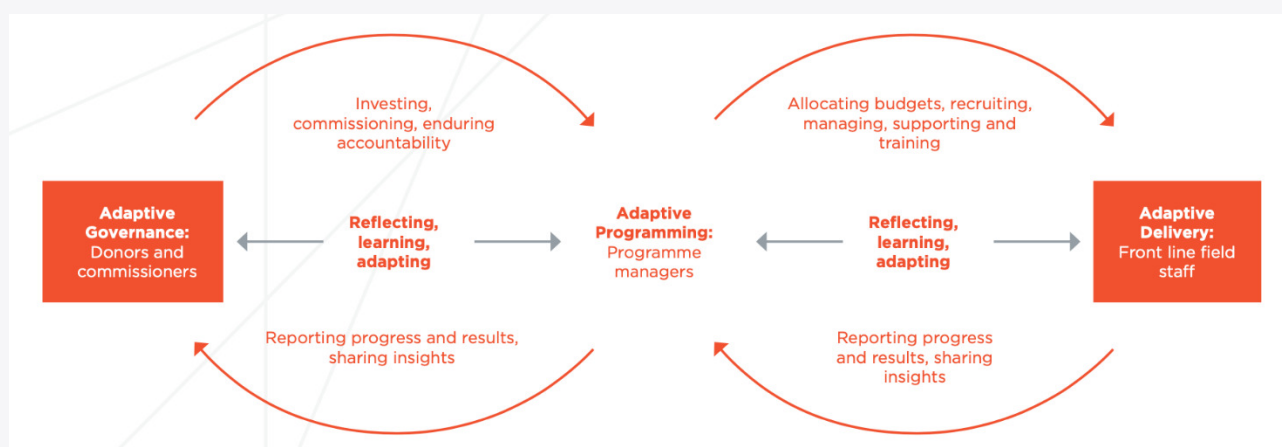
Investing, commissioning, enduring accountability

Allocating budgets, recruiting, managing, supporting and training

**Adaptive Governance:** Donors and commissioners

**Reflecting, learning, adapting**

**Adaptive Programming:** Programme managers

**Reflecting, learning, adapting**

**Adaptive Delivery:** Front line field staff

Reporting progress and results, sharing insights

Reporting progress and results, sharing insights